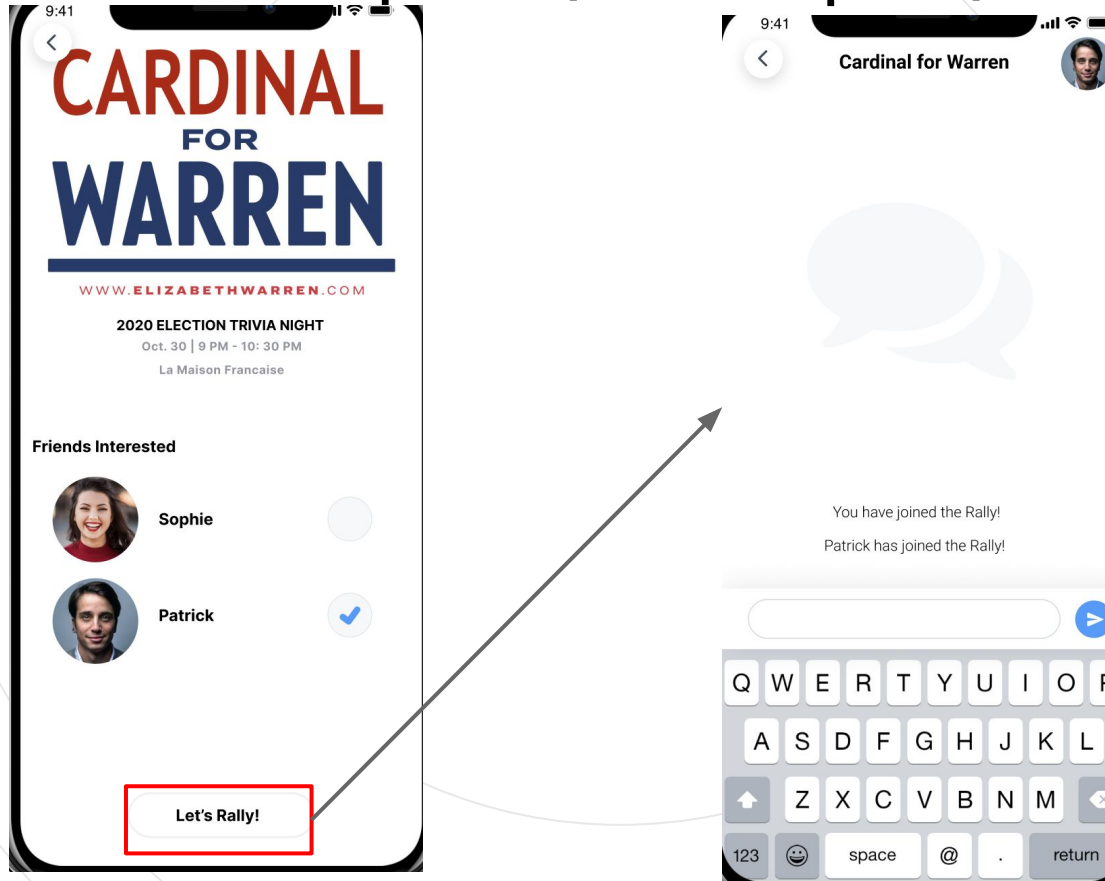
9:41

CARDINAL
FOR
WARREN

WWW.ELIZABETHWARREN.COM

2020 ELECTION TRIVIA NIGHT
Oct. 30 | 9 PM - 10: 30 PM
La Maison Francaise

Friends Interested

Sophie

Patrick

Let's Rally!

9:41

Cardinal for Warren

You have joined the Rally!

Patrick has joined the Rally!

Q W E R T Y U I O P
A S D F G H J K L
Z X C V B N M
123 space @ . return